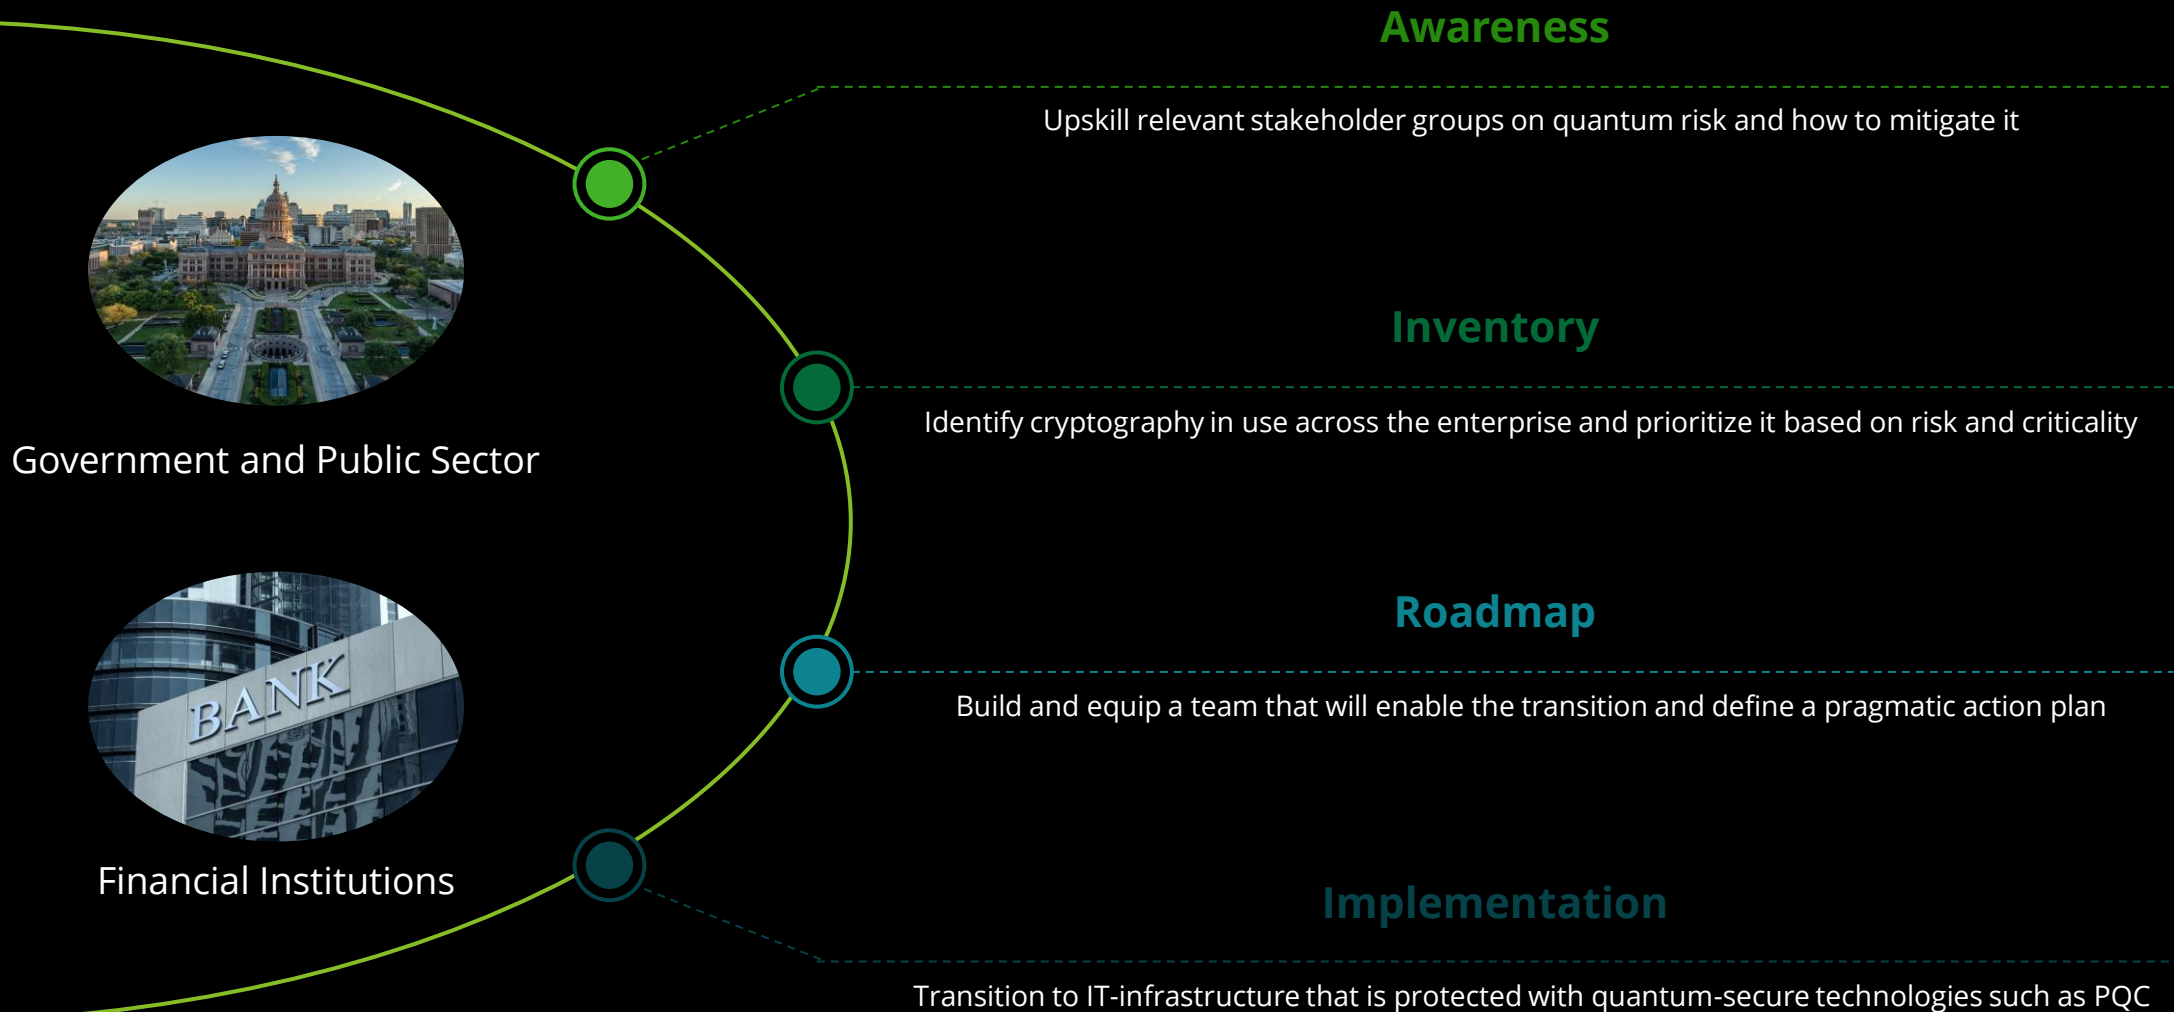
Awareness

Upskill relevant stakeholder groups on quantum risk and how to mitigate it

Government and Public Sector

Inventory

Identify cryptography in use across the enterprise and prioritize it based on risk and criticality

Roadmap

Build and equip a team that will enable the transition and define a pragmatic action plan

BANK

Financial Institutions

Implementation

Transition to IT-infrastructure that is protected with quantum-secure technologies such as PQC